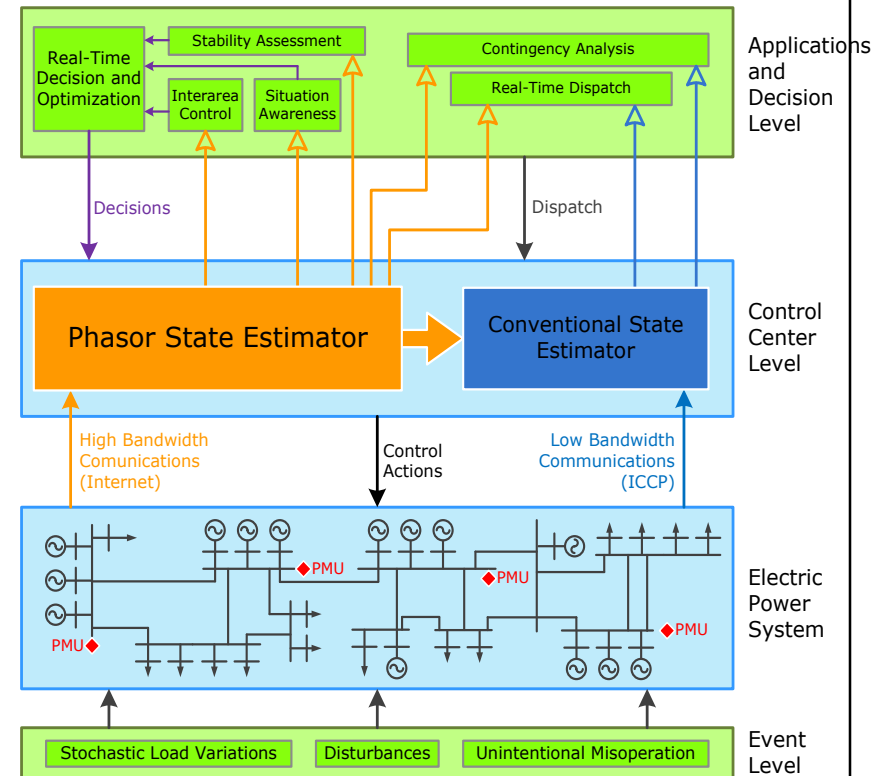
Stability Assessment

Real-Time Decision and Optimization

Interarea Control

Situation Awareness

Contingency Analysis

Real-Time Dispatch

Applications and Decision Level

Decisions

Dispatch

Phasor State Estimator

Conventional State Estimator

Control Center Level

High Bandwidth Comunications (Internet)

Control Actions

Low Bandwidth Communications (ICCP)

PMU

PMU

PMU

PMU

Electric Power System

Stochastic Load Variations

Disturbances

Unintentional Misoperation

Event Level